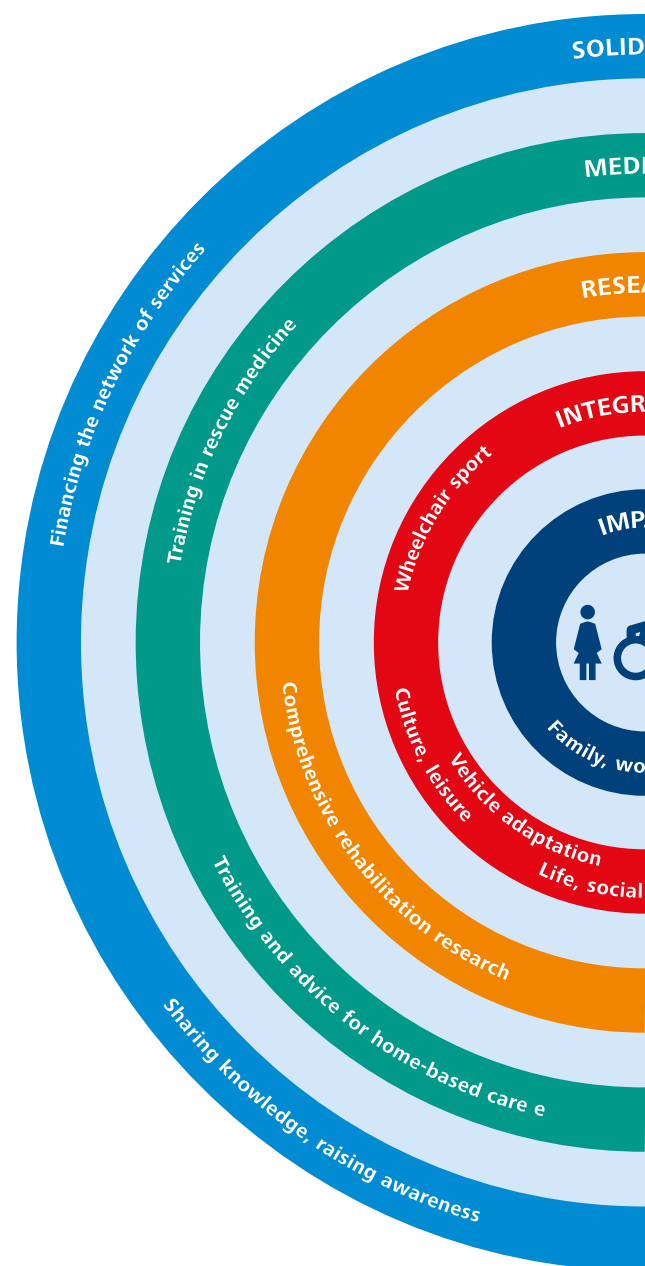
SOLID

MEDI

RESEA

INTEGR

IMP

Financing the network of services

Training in rescue medicine

Wheelchair sport

Comprehensive rehabilitation research

Culture, leisure

Vehicle adaptation

Life, social

Family, wo

Training and advice for home-based care e

Sharing knowledge, raising awareness